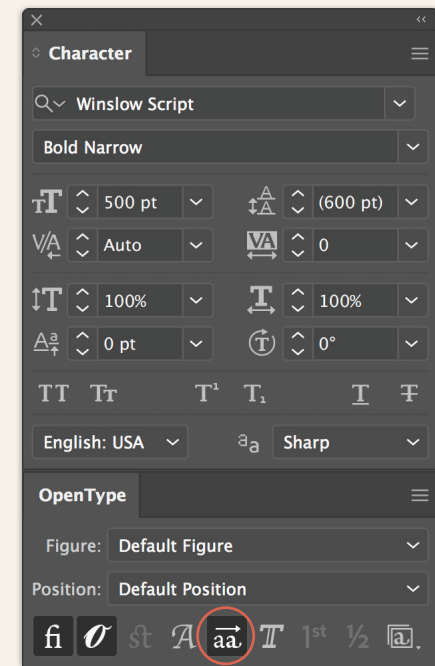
Character

Winslow Script

Bold Narrow

500 pt

(600 pt)

Auto

0

100%

100%

0 pt

0°

TT Tт T¹ T₁ T T

English: USA

aa

Sharp

OpenType

Figure: Default Figure

Position: Default Position

fi ℴ st A aa T 1st ½